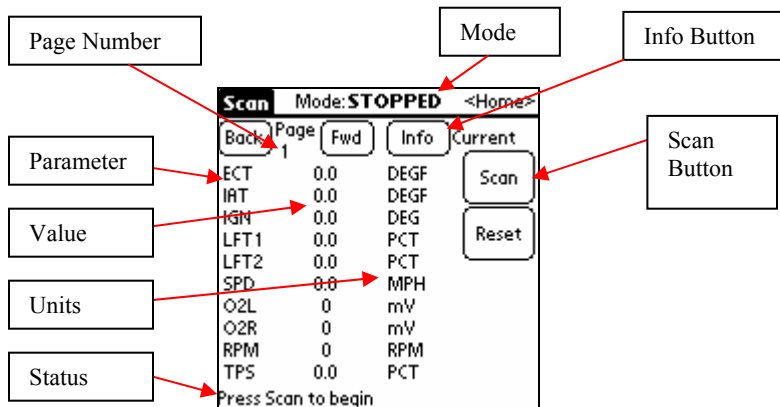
Page Number

Mode

Info Button

Scan Mode: STOPPED <Home>

Back Page 1 Fwd Info Current

Parameter

Scan Button

Scan

Reset

Value

Units

Status

| | | |
|---|---|---|
| ECT | 0.0 | DEGF |
| IAT | 0.0 | DEGF |
| IGN | 0.0 | DEG |
| LFT1 | 0.0 | PCT |
| LFT2 | 0.0 | PCT |
| SPD | 0.0 | MPH |
| O2L | 0 | mV |
| O2R | 0 | mV |
| RPM | 0 | RPM |
| TPS | 0.0 | PCT |

Press Scan to begin